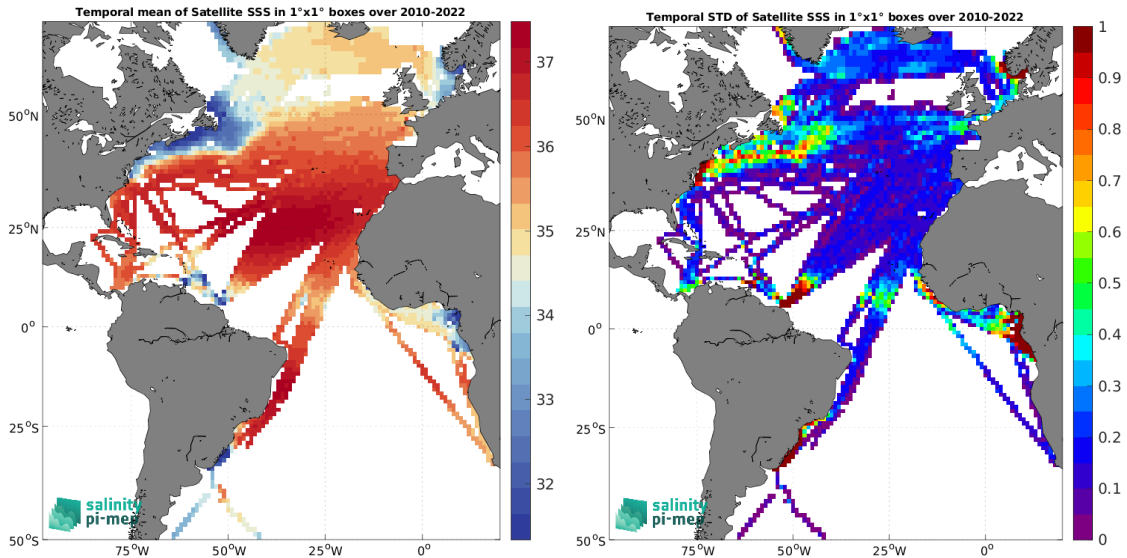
Temporal mean of Satellite SSS in 1°x1° boxes over 2010-2022

37
36
35
34
33
32

$50^oN$
$25^oN$
$0^o$
$25^oS$
$50^oS$
$75^oW$
$50^oW$
$25^oW$
$0^o$

salinity pi-mep

Temporal STD of Satellite SSS in 1°x1° boxes over 2010-2022

1
0.9
0.8
0.7
0.6
0.5
0.4
0.3
0.2
0.1
0

$50^oN$
$25^oN$
$0^o$
$25^oS$
$50^oS$
$75^oW$
$50^oW$
$25^oW$
$0^o$

salinity pi-mep